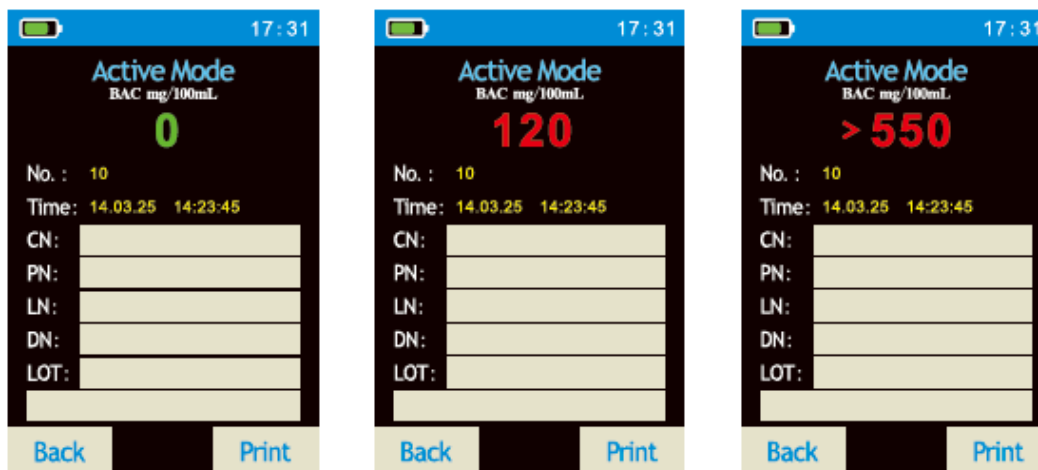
17:31

Active Mode
BAC mg/100mL
0

No. : 10
Time: 14.03.25 14:23:45
CN:
PN:
LN:
DN:
LOT:

Back Print

17:31

Active Mode
BAC mg/100mL
120

No. : 10
Time: 14.03.25 14:23:45
CN:
PN:
LN:
DN:
LOT:

Back Print

17:31

Active Mode
BAC mg/100mL
> 550

No. : 10
Time: 14.03.25 14:23:45
CN:
PN:
LN:
DN:
LOT:

Back Print